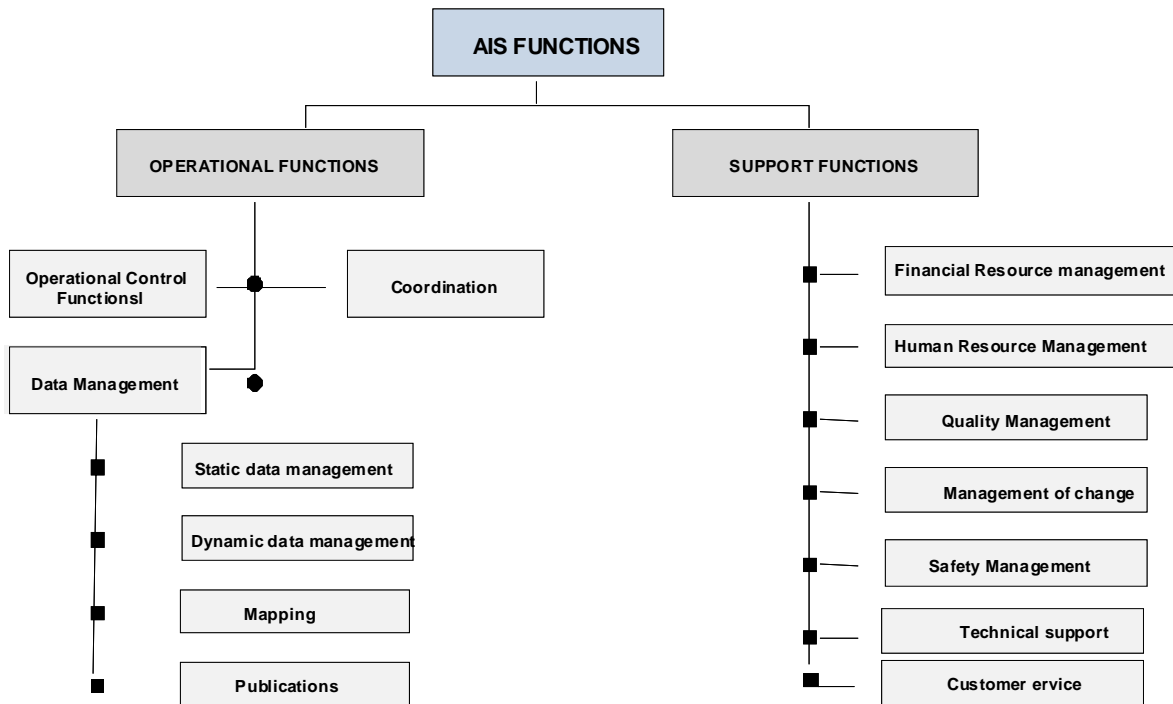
AIS FUNCTIONS

OPERATIONAL FUNCTIONS

SUPPORT FUNCTIONS

Operational Control Functionsl

Coordination

Data Management

Static data management

Dynamic data management

Mapping

Publications

Financial Resource management

Human Resource Management

Quality Management

Management of change

Safety Management

Technical support

Customer ervice